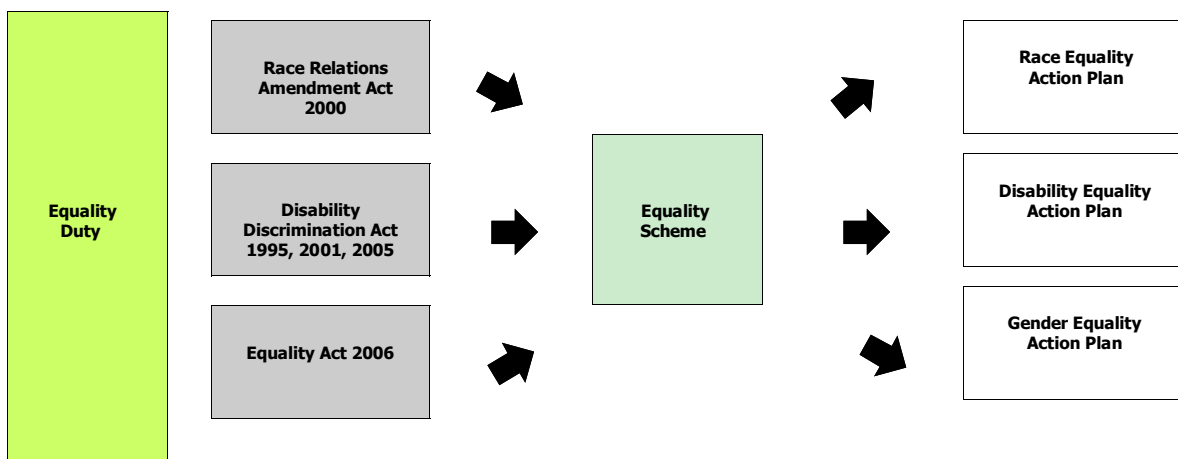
Equality Duty

Race Relations Amendment Act 2000

Disability Discrimination Act 1995, 2001, 2005

Equality Act 2006

Equality Scheme

Race Equality Action Plan

Disability Equality Action Plan

Gender Equality Action Plan